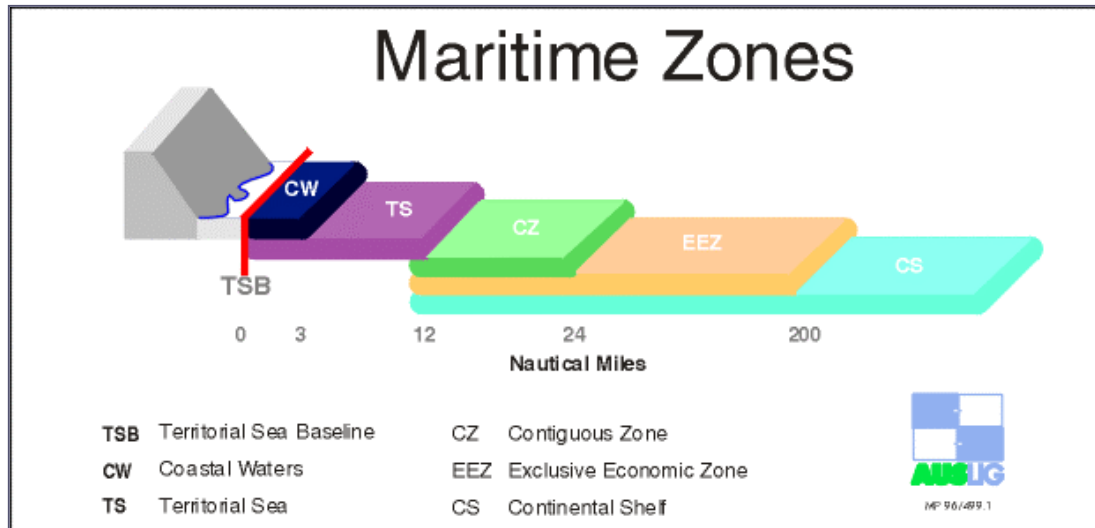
Maritime Zones

CW

TS

CZ

EEZ

CS

TSB

0 3 12 24 200

Nautical Miles

TSB Territorial Sea Baseline

CW Coastal Waters

TS Territorial Sea

CZ Contiguous Zone

EEZ Exclusive Economic Zone

CS Continental Shelf

AUSLIG

MP 96/499.1